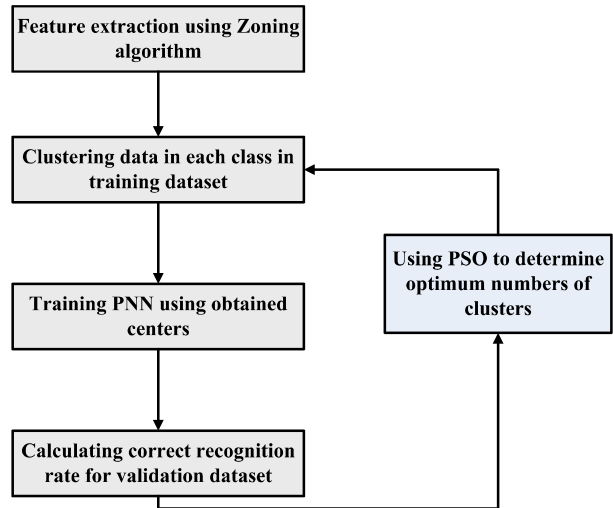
Feature extraction using Zoning algorithm

Clustering data in each class in training dataset

Training PNN using obtained centers

Calculating correct recognition rate for validation dataset

Using PSO to determine optimum numbers of clusters